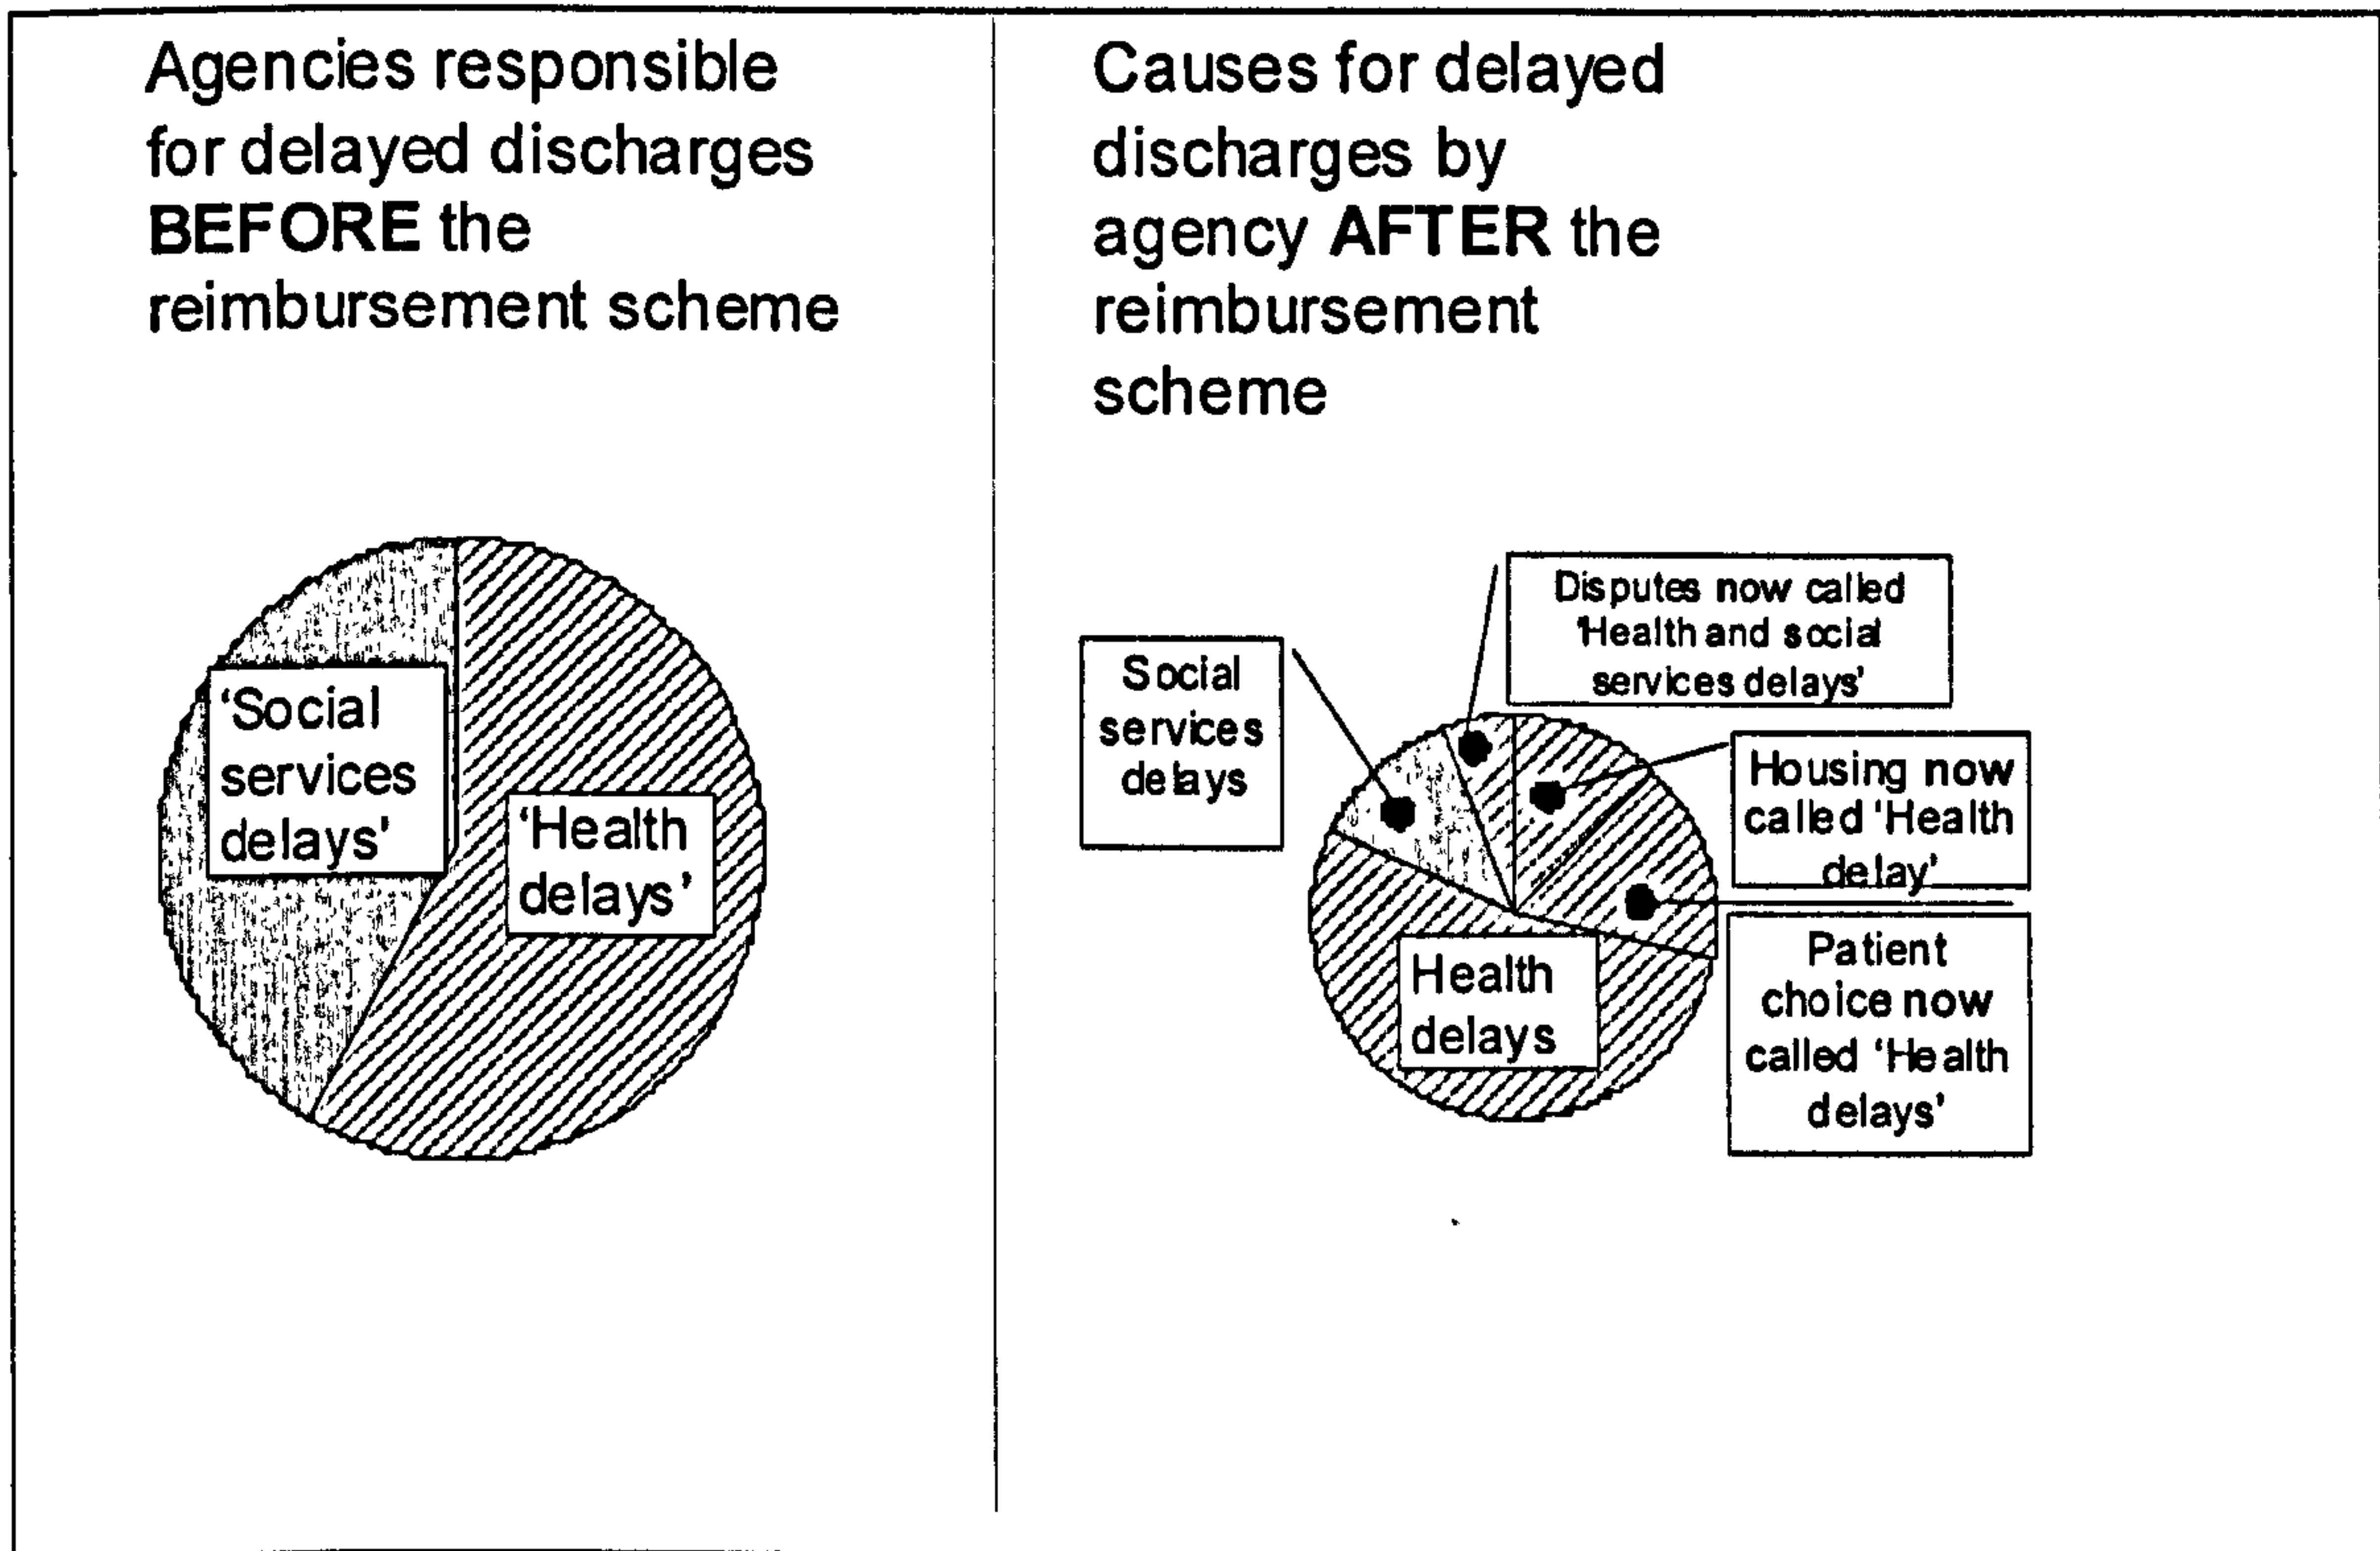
Agencies responsible for delayed discharges **BEFORE** the reimbursement scheme

'Social services delays'

'Health delays'

Causes for delayed discharges by agency **AFTER** the reimbursement scheme

Disputes now called 'Health and social services delays'

Social services delays

Housing now called 'Health delay'

Health delays

Patient choice now called 'Health delays'